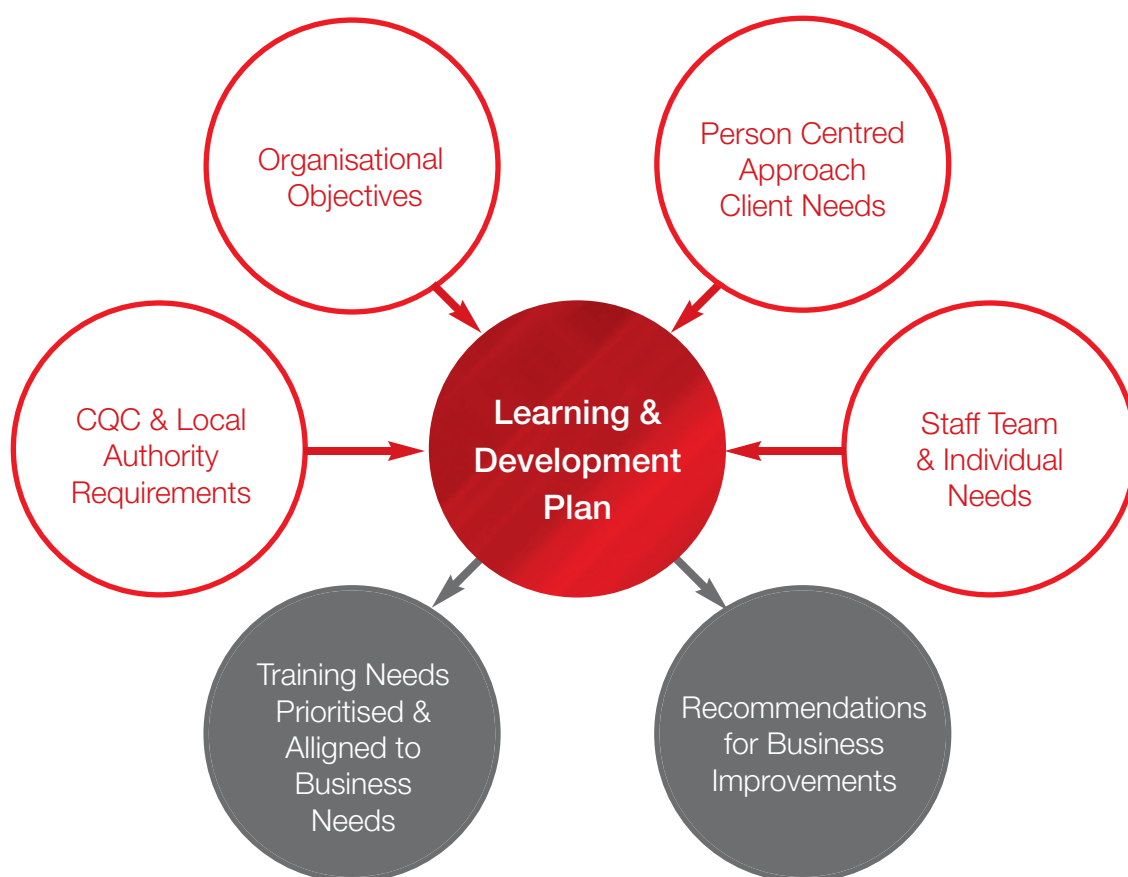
Organisational Objectives

Person Centred Approach Client Needs

CQC & Local Authority Requirements

Learning & Development Plan

Staff Team & Individual Needs

Training Needs Prioritised & Alligned to Business Needs

Recommendations for Business Improvements